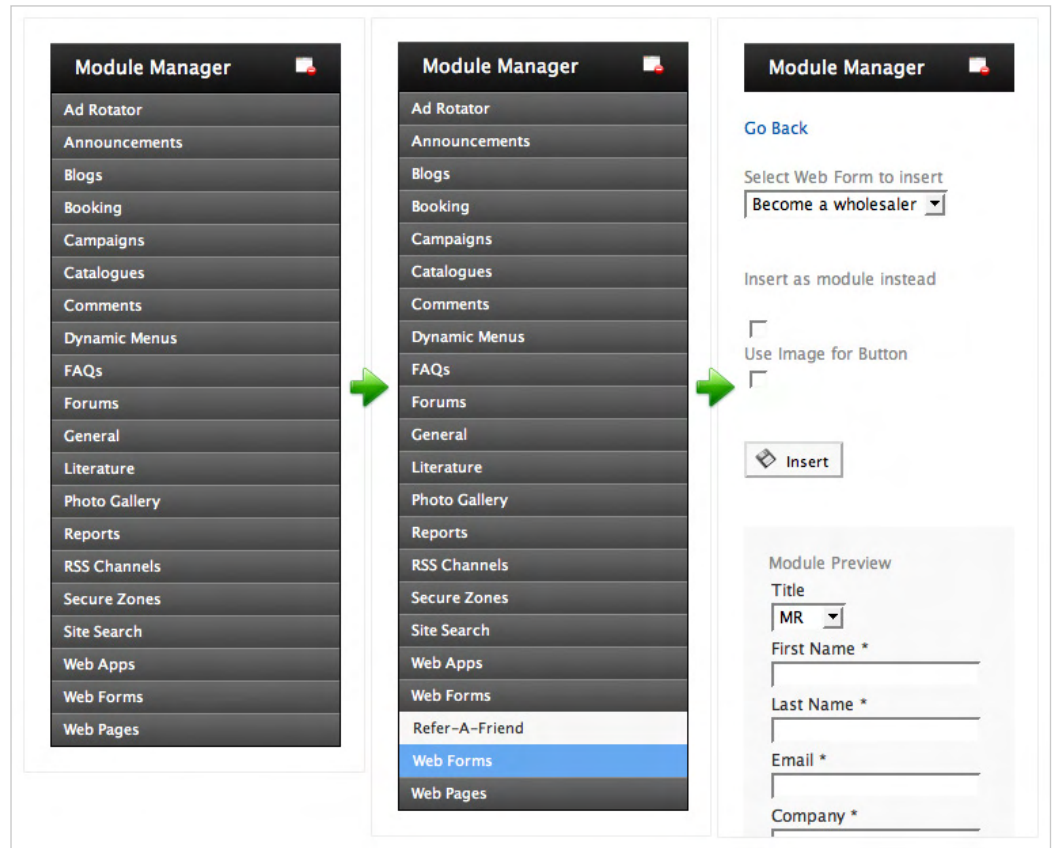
Module Manager
Ad Rotator
Announcements
Blogs
Booking
Campaigns
Catalogues
Comments
Dynamic Menus
FAQs
Forums
General
Literature
Photo Gallery
Reports
RSS Channels
Secure Zones
Site Search
Web Apps
Web Forms
Web Pages

Module Manager
Ad Rotator
Announcements
Blogs
Booking
Campaigns
Catalogues
Comments
Dynamic Menus
FAQs
Forums
General
Literature
Photo Gallery
Reports
RSS Channels
Secure Zones
Site Search
Web Apps
Web Forms
Refer-A-Friend
Web Forms
Web Pages

Module Manager
Go Back
Select Web Form to insert
Become a wholesaler
Insert as module instead
Use Image for Button
Insert
Module Preview
Title
MR
First Name *
Last Name *
Email *
Company *